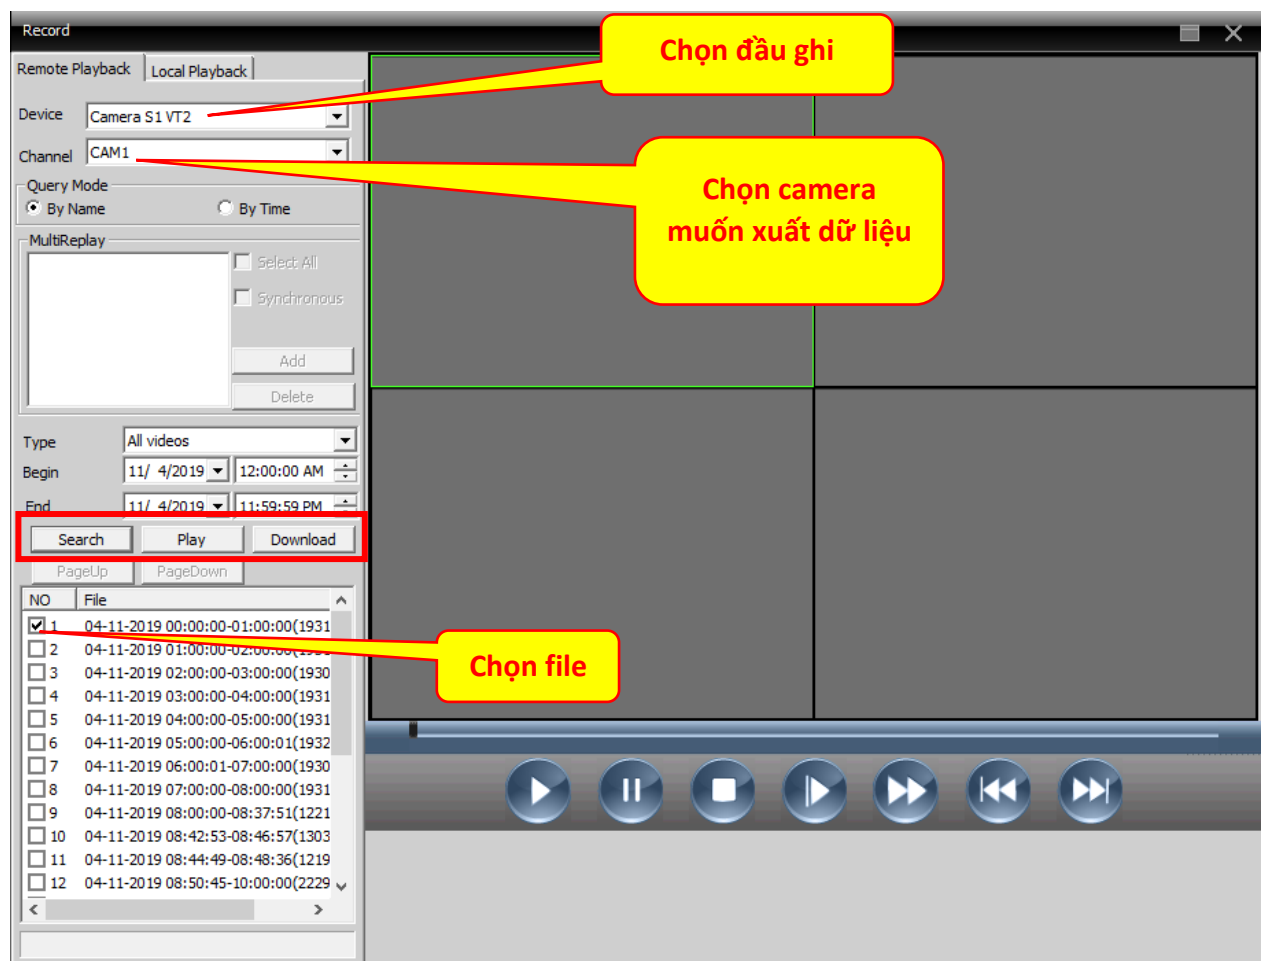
Record

Remote Playback | Local Playback

Device Camera S1 VT2

Channel CAM1

Query Mode

By Name By Time

MultiReplay

Select All

Synchronous

Add

Delete

Type All videos

Begin 11/ 4/2019 12:00:00 AM

End 11/ 4/2019 11:59:59 PM

Search Play Download

PageUp PageDown

| NO | File |
|---|---|
| 1 | 04-11-2019 00:00:00-01:00:00(1931 |
| 2 | 04-11-2019 01:00:00-02:00:00( |
| 3 | 04-11-2019 02:00:00-03:00:00(1930 |
| 4 | 04-11-2019 03:00:00-04:00:00(1931 |
| 5 | 04-11-2019 04:00:00-05:00:00(1931 |
| 6 | 04-11-2019 05:00:00-06:00:01(1932 |
| 7 | 04-11-2019 06:00:01-07:00:00(1930 |
| 8 | 04-11-2019 07:00:00-08:00:00(1931 |
| 9 | 04-11-2019 08:00:00-08:37:51(1221 |
| 10 | 04-11-2019 08:42:53-08:46:57(1303 |
| 11 | 04-11-2019 08:44:49-08:48:36(1219 |
| 12 | 04-11-2019 08:50:45-10:00:00(2229 |

Chọn đầu ghi

Chọn camera muốn xuất dữ liệu

Chọn file